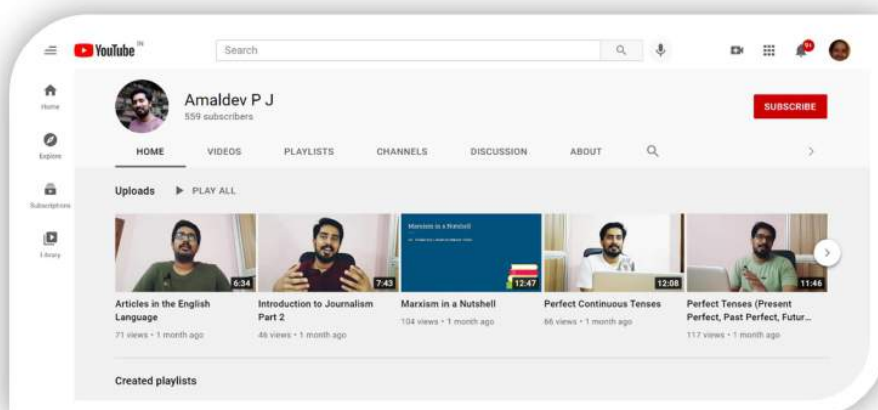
YouTube IN

Search

Home

Explore

Subscriptions

Library

Amaldev P J
559 subscribers

SUBSCRIBE

HOME VIDEOS PLAYLISTS CHANNELS DISCUSSION ABOUT

Uploads ▶ PLAY ALL

6:34
Articles in the English Language
71 views • 1 month ago

7:43
Introduction to Journalism Part 2
46 views • 1 month ago

Marxism in a Nutshell
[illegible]
12:47
Marxism in a Nutshell
104 views • 1 month ago

12:08
Perfect Continuous Tenses
86 views • 1 month ago

11:46
Perfect Tenses (Present Perfect, Past Perfect, Futur...
117 views • 1 month ago

Created playlists